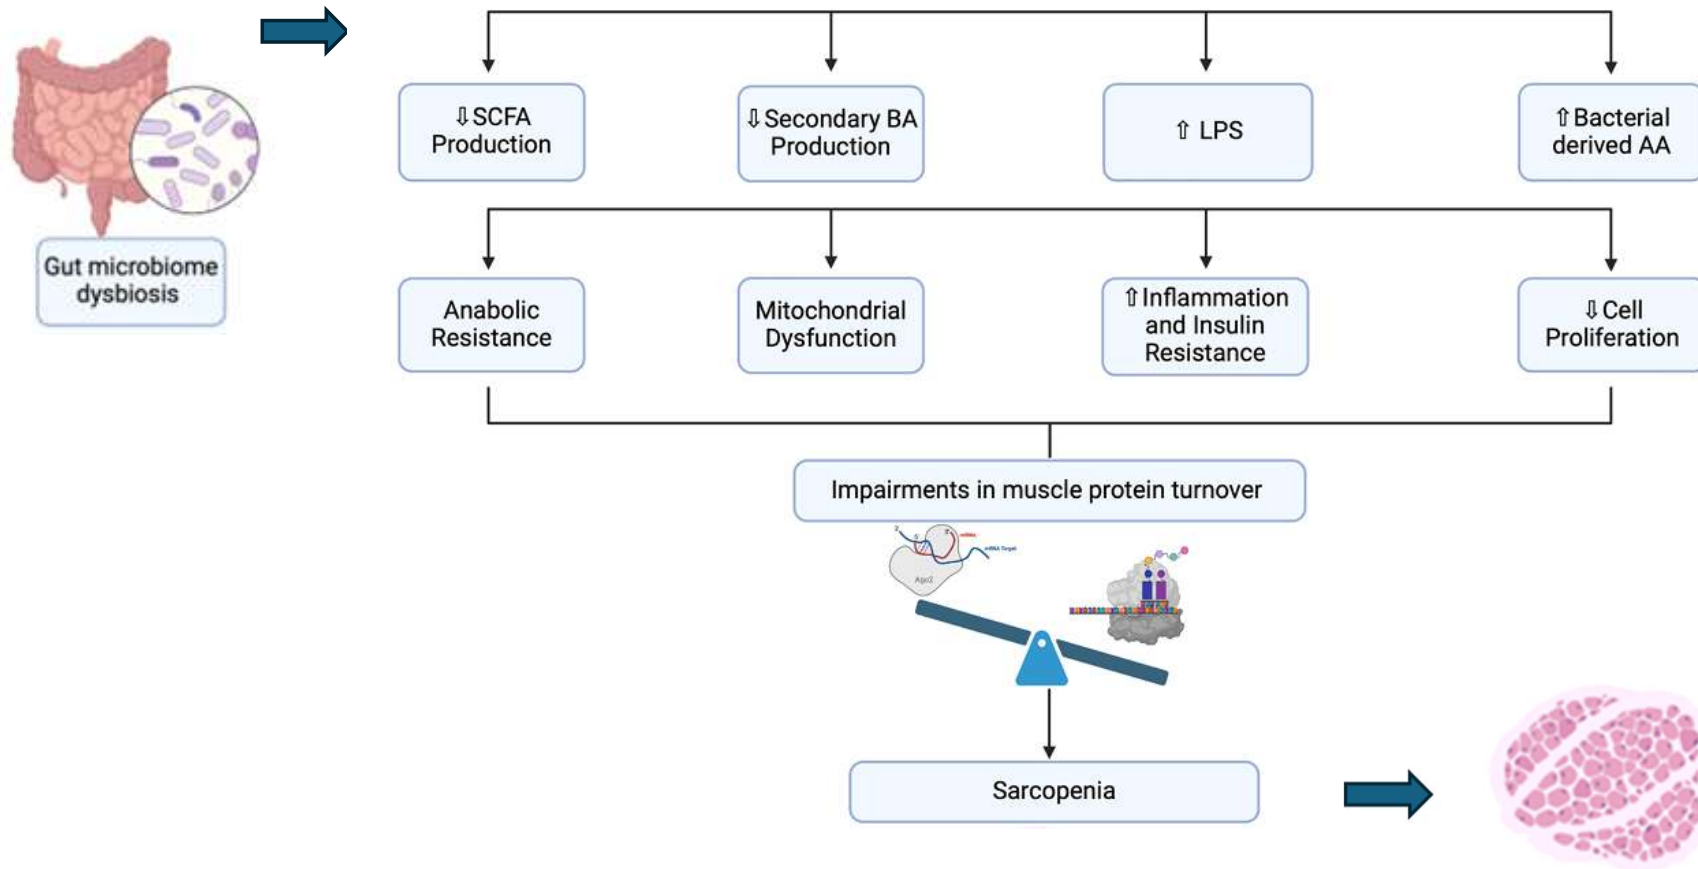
Gut microbiome dysbiosis

⇩SCFA Production

⇩Secondary BA Production

⇧ LPS

⇧Bacterial derived AA

Anabolic Resistance

Mitochondrial Dysfunction

⇧Inflammation and Insulin Resistance

⇩Cell Proliferation

Impairments in muscle protein turnover

Ago2

Sarcopenia